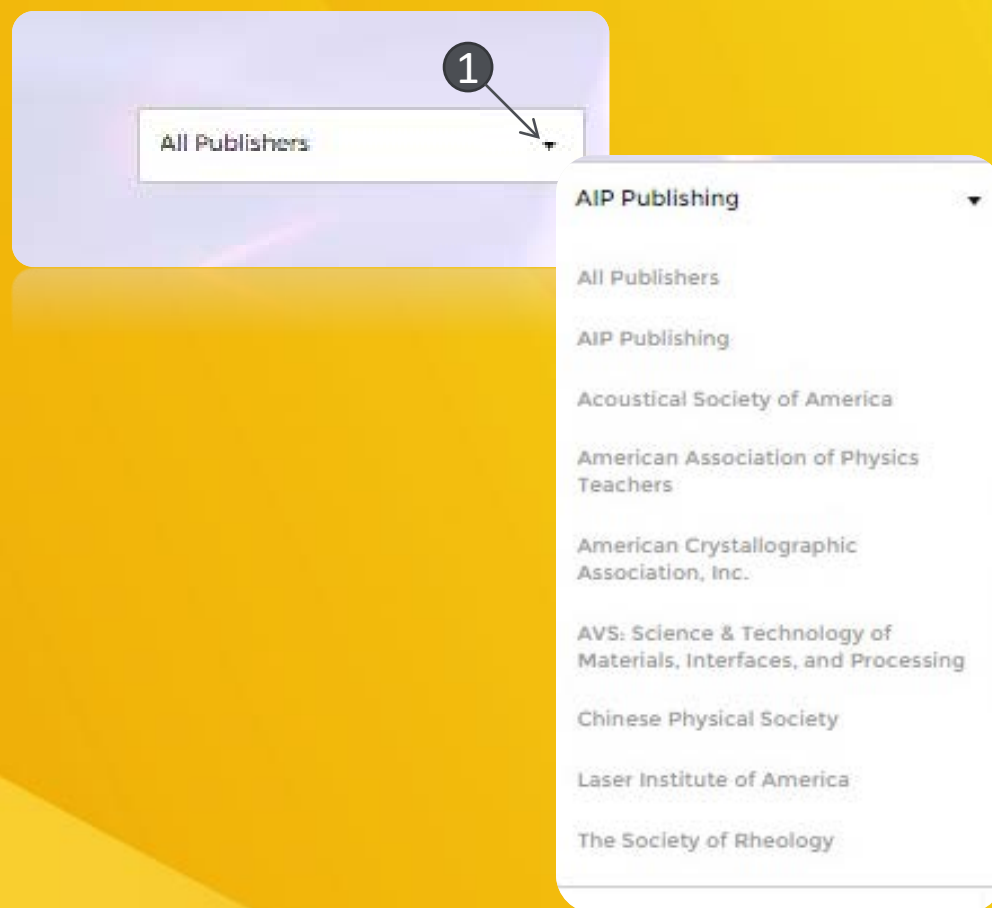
1

All Publishers

AIP Publishing

All Publishers

AIP Publishing

Acoustical Society of America

American Association of Physics Teachers

American Crystallographic Association, Inc.

AVS: Science & Technology of Materials, Interfaces, and Processing

Chinese Physical Society

Laser Institute of America

The Society of Rheology